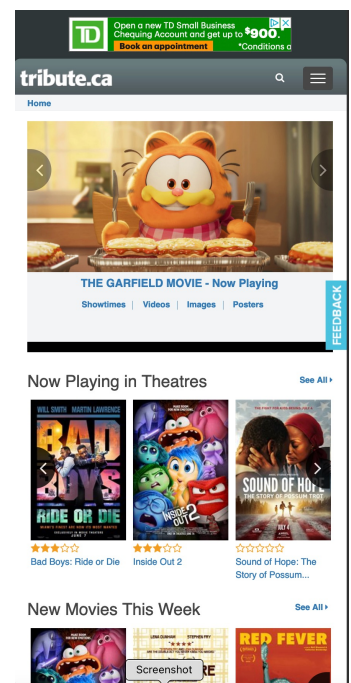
TD
Open a new TD Small Business Chequing Account and get up to $900.
Book an appointment
*Conditions a

tribute.ca

Home

THE GARFIELD MOVIE - Now Playing

Showtimes | Videos | Images | Posters

FEEDBACK

Now Playing in Theatres

See All

WILL SMITH MARTIN LAWRENCE
BAD BOYS
RIDE OR DIE

INSIDE OUT 2

SOUND OF HOPE
THE STORY OF POSSUM TROT

Bad Boys: Ride or Die

Inside Out 2

Sound of Hope: The Story of Possum...

New Movies This Week

See All

RED FEVER

Screenshot